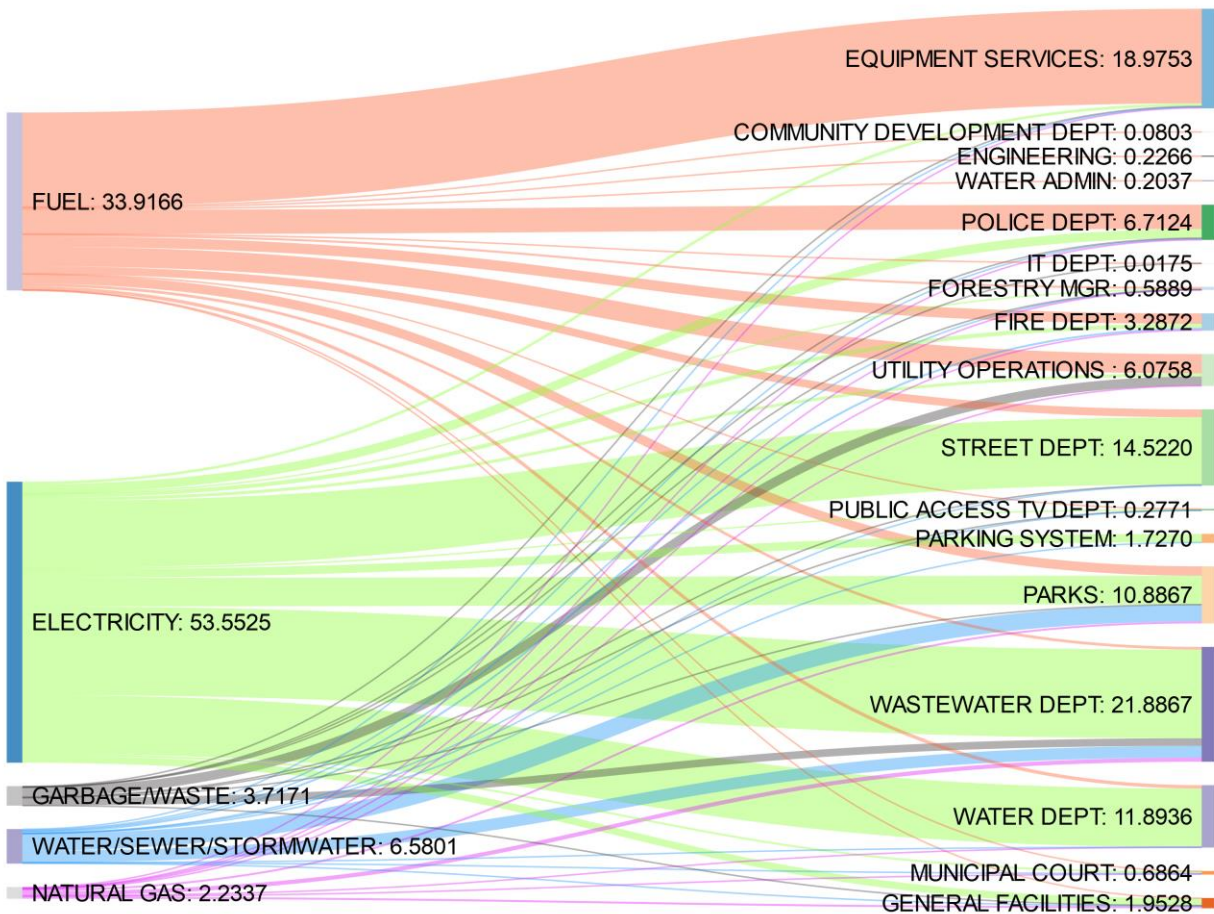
FUEL: 33.9166
ELECTRICITY: 53.5525
GARBAGE/WASTE: 3.7171
WATER/SEWER/STORMWATER: 6.5801
NATURAL GAS: 2.2337

EQUIPMENT SERVICES: 18.9753
COMMUNITY DEVELOPMENT DEPT: 0.0803
ENGINEERING: 0.2266
WATER ADMIN: 0.2037
POLICE DEPT: 6.7124
IT DEPT: 0.0175
FORESTRY MGR: 0.5889
FIRE DEPT: 3.2872
UTILITY OPERATIONS : 6.0758
STREET DEPT: 14.5220
PUBLIC ACCESS TV DEPT: 0.2771
PARKING SYSTEM: 1.7270
PARKS: 10.8867
WASTEWATER DEPT: 21.8867
WATER DEPT: 11.8936
MUNICIPAL COURT: 0.6864
GENERAL FACILITIES: 1.9528